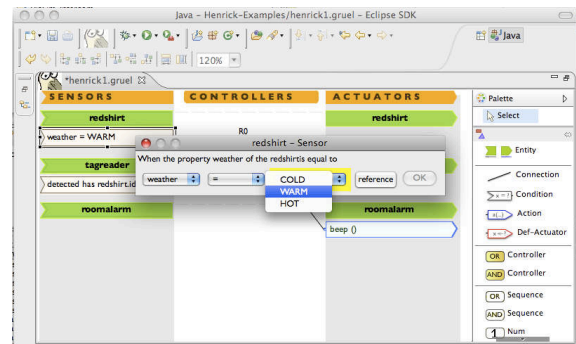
Java – Henrick-Examples/henrick1.gruel – Eclipse SDK

Java

120%

*henrick1.gruel

SENSORS

CONTROLLERS

ACTUATORS

redshirt

redshirt

weather = WARM

R0

tagreader

detected has redshirt.id

roomalarm

roomalarm

beep ()

redshirt – Sensor

When the property weather of the redshirtis equal to

weather

=

COLD

WARM

HOT

reference

OK

Palette

Select

Entity

Connection

Condition

Action

Def-Actuator

OK Controller

AND Controller

OR Sequence

AND Sequence

Num